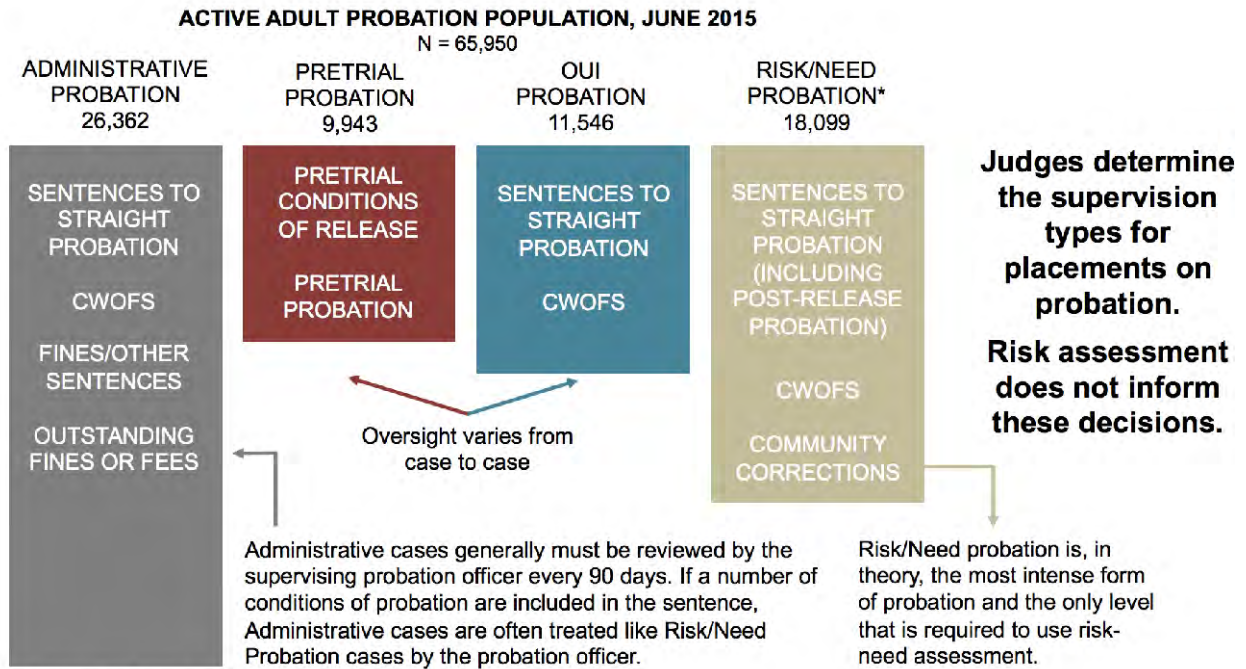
ACTIVE ADULT PROBATION POPULATION, JUNE 2015
N = 65,950

ADMINISTRATIVE PROBATION
26,362

PRETRIAL PROBATION
9,943

OUI PROBATION
11,546

RISK/NEED PROBATION*
18,099

SENTENCES TO STRAIGHT PROBATION

CWOFS

FINES/OTHER SENTENCES

OUTSTANDING FINES OR FEES

PRETRIAL CONDITIONS OF RELEASE

PRETRIAL PROBATION

SENTENCES TO STRAIGHT PROBATION

CWOFS

SENTENCES TO STRAIGHT PROBATION (INCLUDING POST-RELEASE PROBATION)

CWOFS

COMMUNITY CORRECTIONS

Judges determine the supervision types for placements on probation.

Risk assessment does not inform these decisions.

Oversight varies from case to case

Administrative cases generally must be reviewed by the supervising probation officer every 90 days. If a number of conditions of probation are included in the sentence, Administrative cases are often treated like Risk/Need Probation cases by the probation officer.

Risk/Need probation is, in theory, the most intense form of probation and the only level that is required to use risk-need assessment.